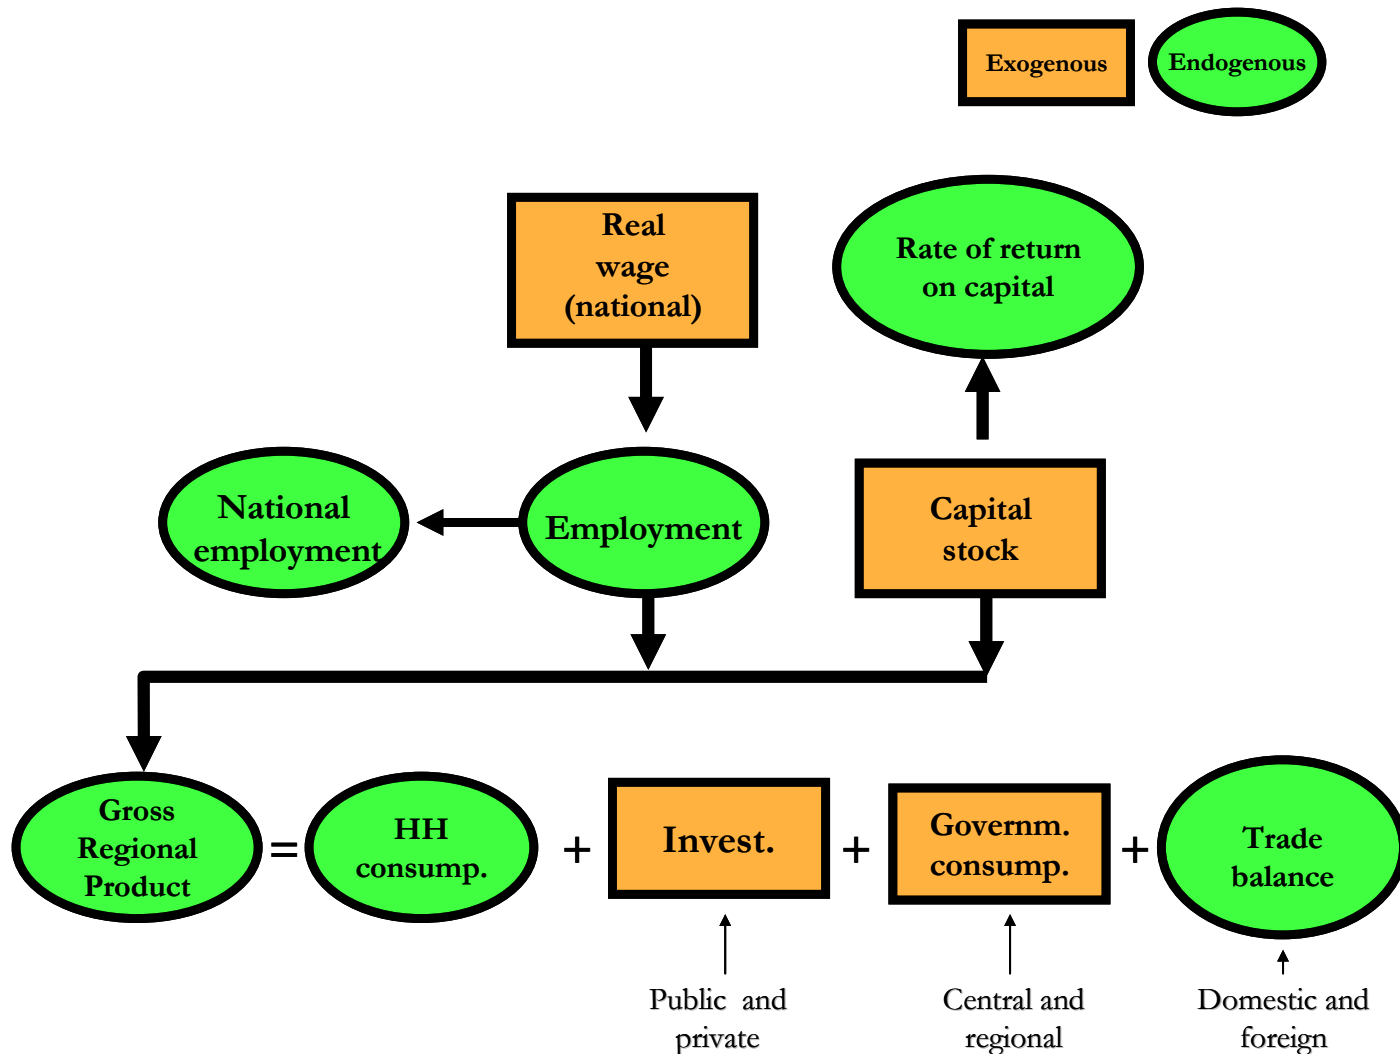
Exogenous

Endogenous

Real wage (national)

Rate of return on capital

National employment

Employment

Capital stock

Gross Regional Product = HH consump. + Invest. + Governm. consump. + Trade balance

Public and private

Central and regional

Domestic and foreign